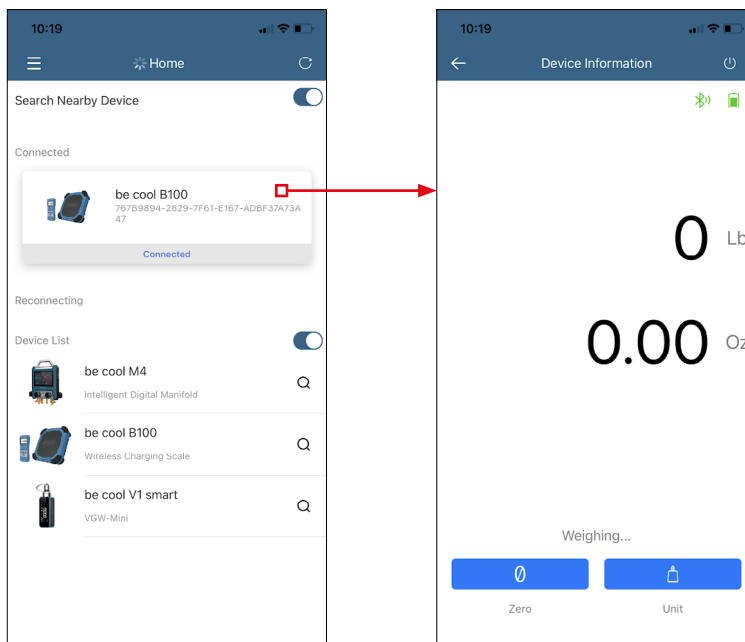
10:19

Home

Search Nearby Device

Connected

be cool B100
767B9894-2829-7F61-E167-ADBF37A73A47

Connected

Reconnecting

Device List

be cool M4
Intelligent Digital Manifold

be cool B100
Wireless Charging Scale

be cool V1 smart
VGW-Mini

10:19

Device Information

0 Lb

0.00 Oz

Weighing...

0

Zero

Unit